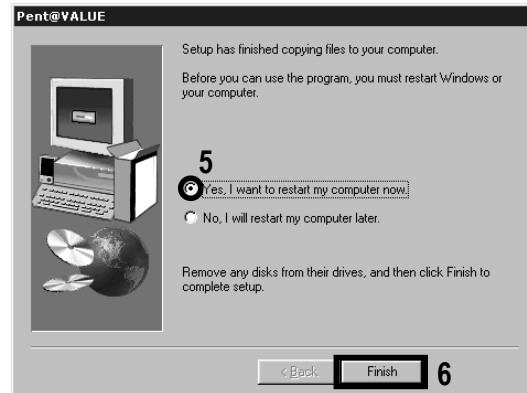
Pent@VALUE

Setup has finished copying files to your computer.

Before you can use the program, you must restart Windows or your computer.

5

Yes, I want to restart my computer now.

No, I will restart my computer later.

Remove any disks from their drives, and then click Finish to complete setup.

< Back

Finish

6